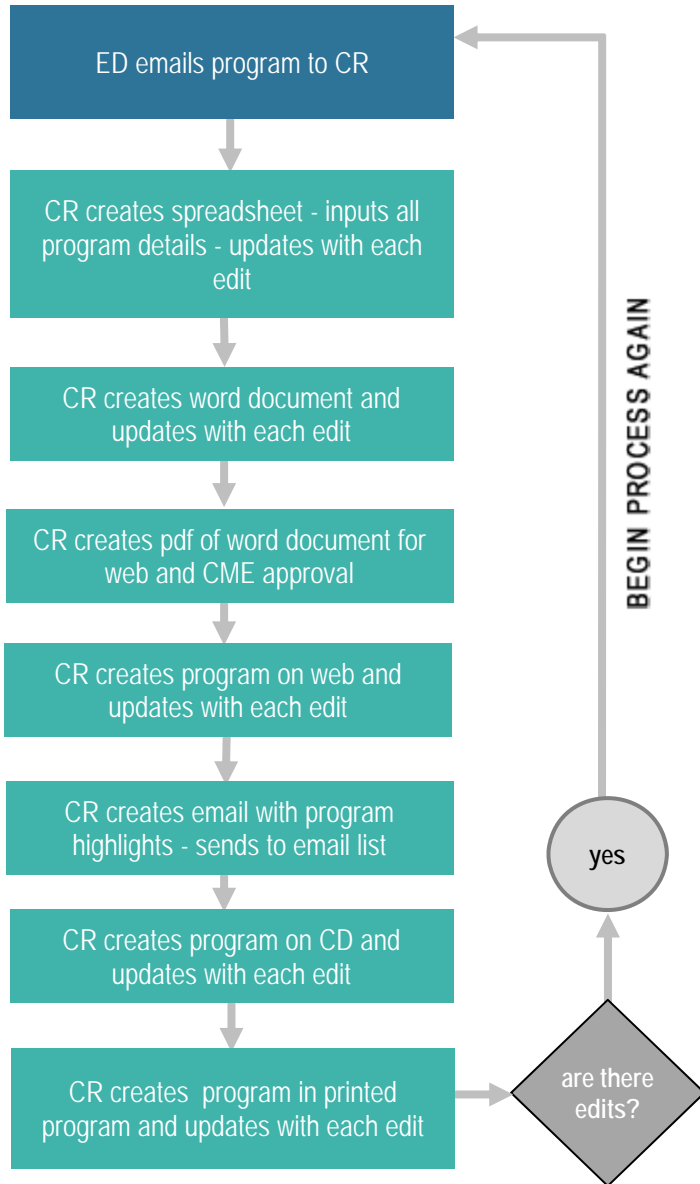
ED emails program to CR

CR creates spreadsheet - inputs all program details - updates with each edit

CR creates word document and updates with each edit

CR creates pdf of word document for web and CME approval

CR creates program on web and updates with each edit

CR creates email with program highlights - sends to email list

CR creates program on CD and updates with each edit

CR creates program in printed program and updates with each edit

are there edits?

yes

BEGIN PROCESS AGAIN